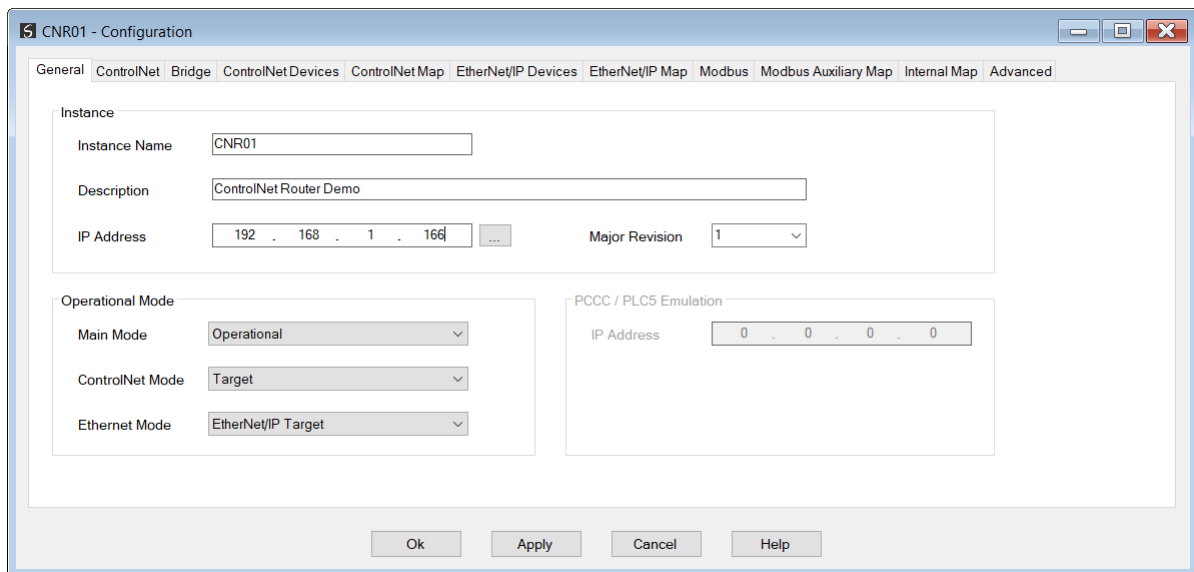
CNR01 - Configuration

General | ControlNet | Bridge | ControlNet Devices | ControlNet Map | EtherNet/IP Devices | EtherNet/IP Map | Modbus | Modbus Auxiliary Map | Internal Map | Advanced

Instance

Instance Name CNR01

Description ControlNet Router Demo

IP Address 192 . 168 . 1 . 166 ...

Major Revision 1

Operational Mode

Main Mode Operational

ControlNet Mode Target

Ethernet Mode EtherNet/IP Target

PCCC / PLC5 Emulation

IP Address 0 . 0 . 0 . 0

Ok Apply Cancel Help